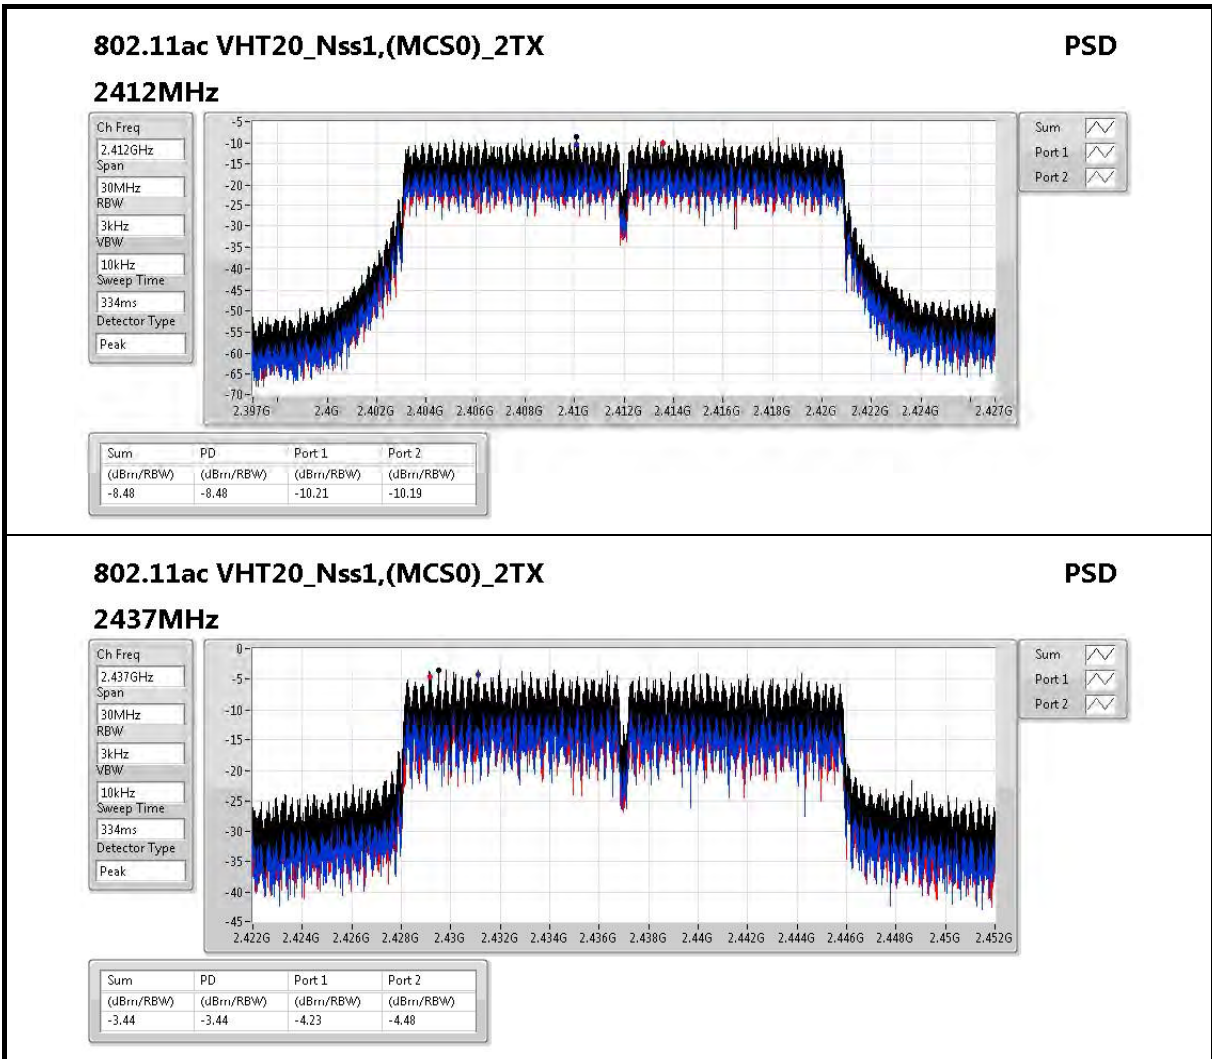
802.11ac VHT20_Nss1,(MCS0)_2TX

PSD

2412MHz

Ch Freq
2.412GHz
Span
30MHz
RBW
3kHz
VBW
10kHz
Sweep Time
334ms
Detector Type
Peak

-5
-10
-15
-20
-25
-30
-35
-40
-45
-50
-55
-60
-65
-70

2.397G 2.4G 2.402G 2.404G 2.406G 2.408G 2.41G 2.412G 2.414G 2.416G 2.418G 2.42G 2.422G 2.424G 2.427G

Sum
Port 1
Port 2

| Sum | PD | Port 1 | Port 2 |
|---|---|---|---|
| (dBm/RBW) | (dBm/RBW) | (dBm/RBW) | (dBm/RBW) |
| -8.48 | -8.48 | -10.21 | -10.19 |

802.11ac VHT20_Nss1,(MCS0)_2TX

PSD

2437MHz

Ch Freq
2.437GHz
Span
30MHz
RBW
3kHz
VBW
10kHz
Sweep Time
334ms
Detector Type
Peak

0
-5
-10
-15
-20
-25
-30
-35
-40
-45

2.422G 2.424G 2.426G 2.428G 2.43G 2.432G 2.434G 2.436G 2.438G 2.44G 2.442G 2.444G 2.446G 2.448G 2.45G 2.452G

Sum
Port 1
Port 2

| Sum | PD | Port 1 | Port 2 |
|---|---|---|---|
| (dBm/RBW) | (dBm/RBW) | (dBm/RBW) | (dBm/RBW) |
| -3.44 | -3.44 | -4.23 | -4.48 |